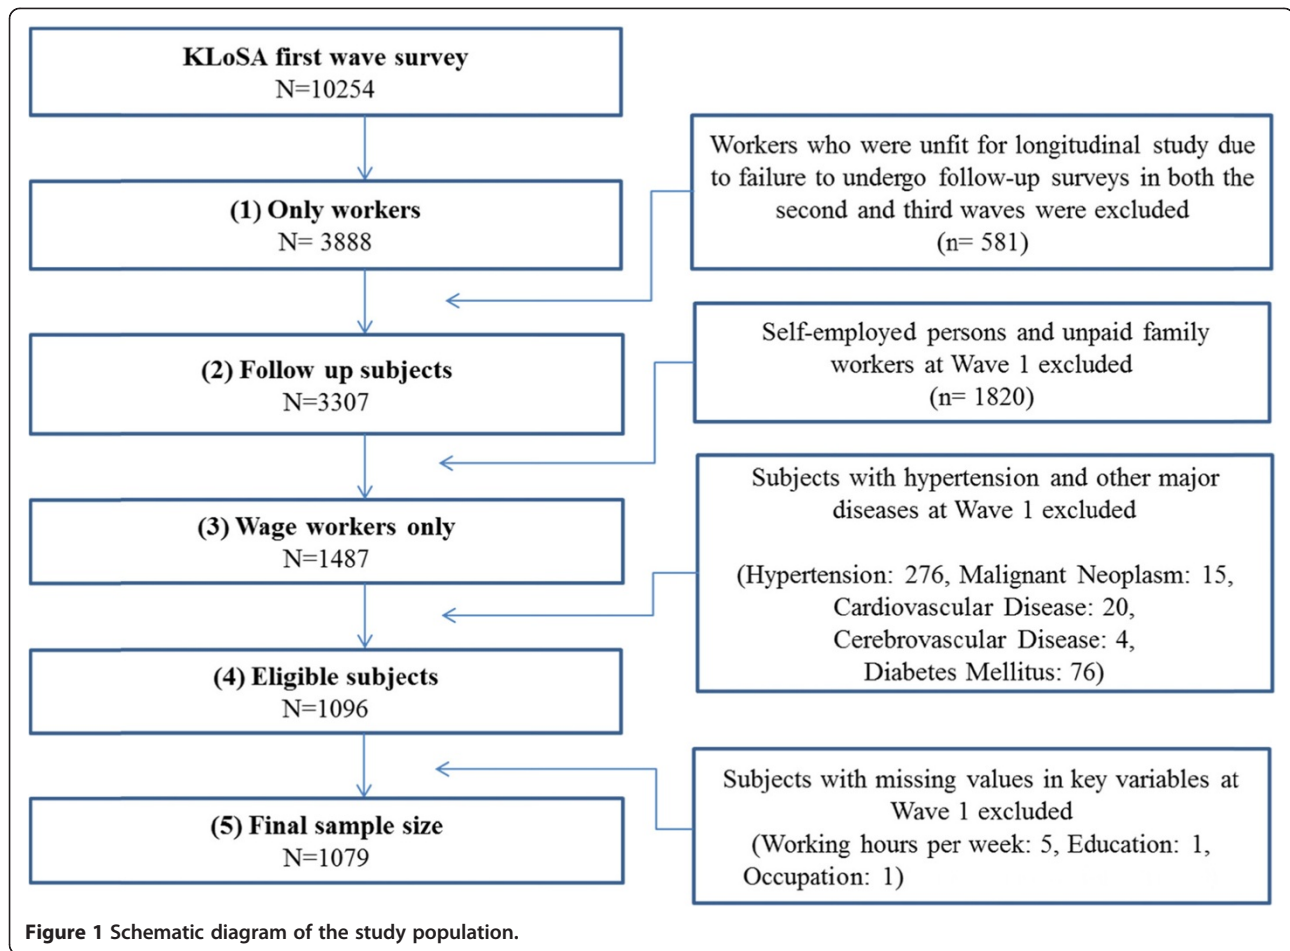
KLoSA first wave survey
N=10254

(1) Only workers
N= 3888

Workers who were unfit for longitudinal study due to failure to undergo follow-up surveys in both the second and third waves were excluded
(n= 581)

(2) Follow up subjects
N=3307

Self-employed persons and unpaid family workers at Wave 1 excluded
(n= 1820)

(3) Wage workers only
N=1487

Subjects with hypertension and other major diseases at Wave 1 excluded

(Hypertension: 276, Malignant Neoplasm: 15, Cardiovascular Disease: 20, Cerebrovascular Disease: 4, Diabetes Mellitus: 76)

(4) Eligible subjects
N=1096

Subjects with missing values in key variables at Wave 1 excluded
(Working hours per week: 5, Education: 1, Occupation: 1)

(5) Final sample size
N=1079

Figure 1 Schematic diagram of the study population.